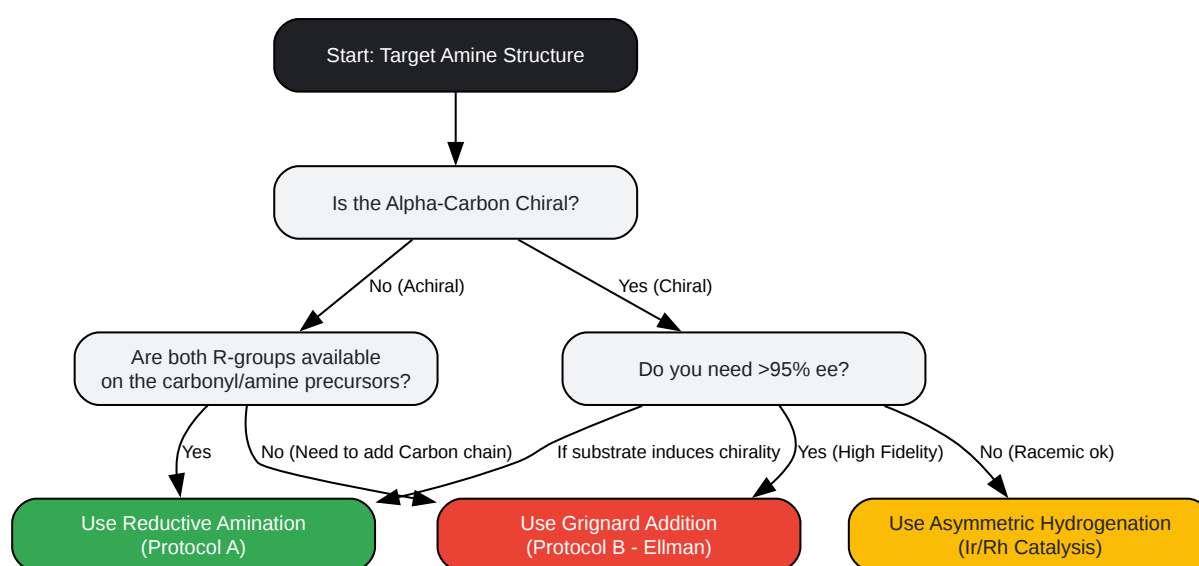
Start: Target Amine Structure

Is the Alpha-Carbon Chiral?

No (Achiral)

Yes (Chiral)

Are both R-groups available on the carbonyl/amine precursors?

Do you need >95% ee?

Yes

No (Need to add Carbon chain)

If substrate induces chirality

Yes (High Fidelity)

No (Racemic ok)

Use Reductive Amination (Protocol A)

Use Grignard Addition (Protocol B - Ellman)

Use Asymmetric Hydrogenation (Ir/Rh Catalysis)